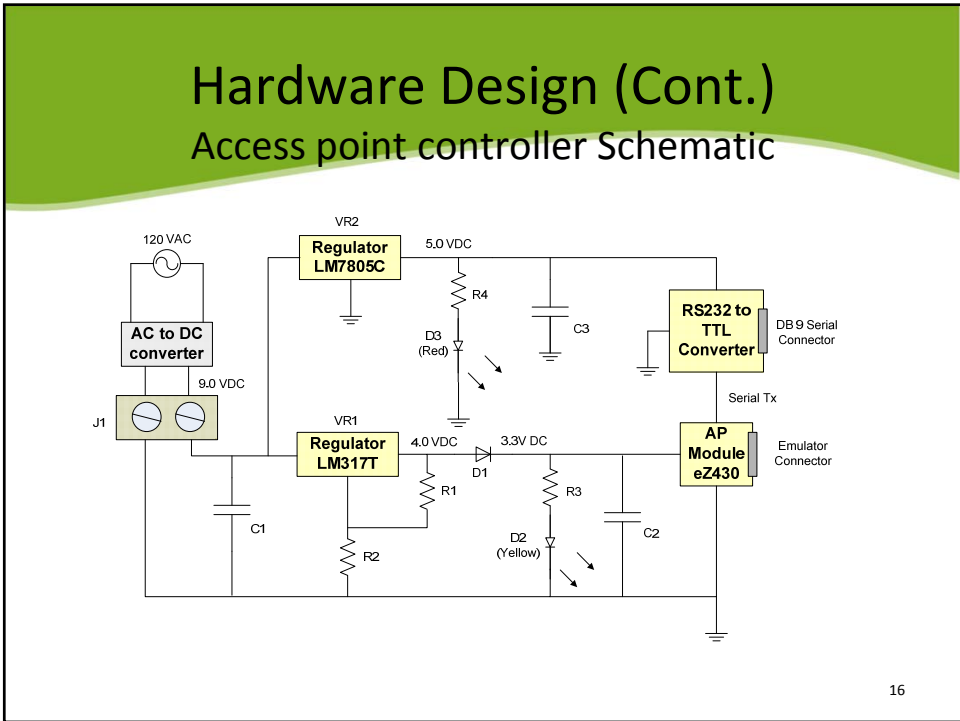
Hardware Design (Cont.)
Access point controller Schematic

120 VAC

AC to DC converter

9.0 VDC

J1

VR2

Regulator LM7805C

5.0 VDC

R4

D3 (Red)

C3

RS232 to TTL Converter

DB 9 Serial Connector

Serial Tx

VR1

Regulator LM317T

4.0 VDC

D1

3.3V DC

R1

R3

D2 (Yellow)

C2

C1

R2

AP Module eZ430

Emulator Connector

16